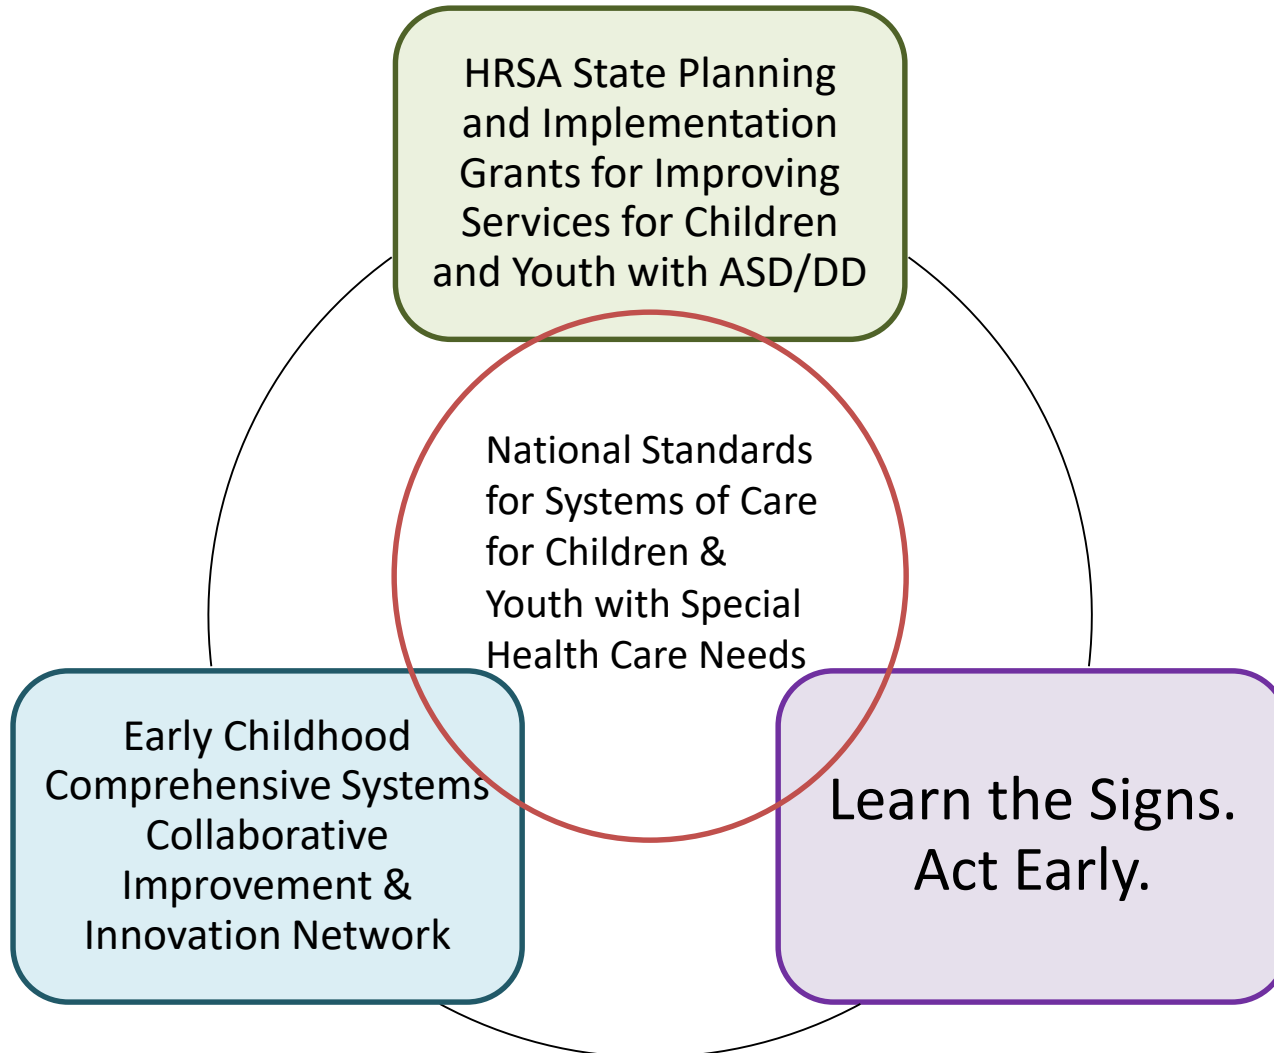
HRSA State Planning and Implementation Grants for Improving Services for Children and Youth with ASD/DD

National Standards for Systems of Care for Children & Youth with Special Health Care Needs

Early Childhood Comprehensive Systems Collaborative Improvement & Innovation Network

Learn the Signs. Act Early.